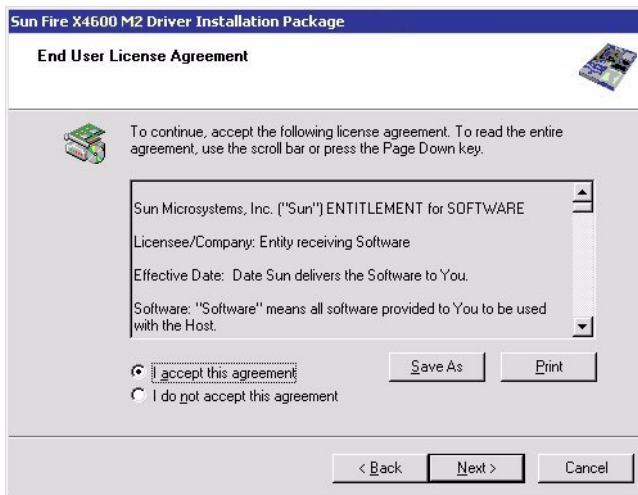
Sun Fire X4600 M2 Driver Installation Package

End User License Agreement

To continue, accept the following license agreement. To read the entire agreement, use the scroll bar or press the Page Down key.

Sun Microsystems, Inc. ("Sun") ENTITLEMENT for SOFTWARE

Licensee/Company: Entity receiving Software

Effective Date: Date Sun delivers the Software to You.

Software: "Software" means all software provided to You to be used with the Host.

I accept this agreement
I do not accept this agreement

Save As
Print

< Back
Next >
Cancel